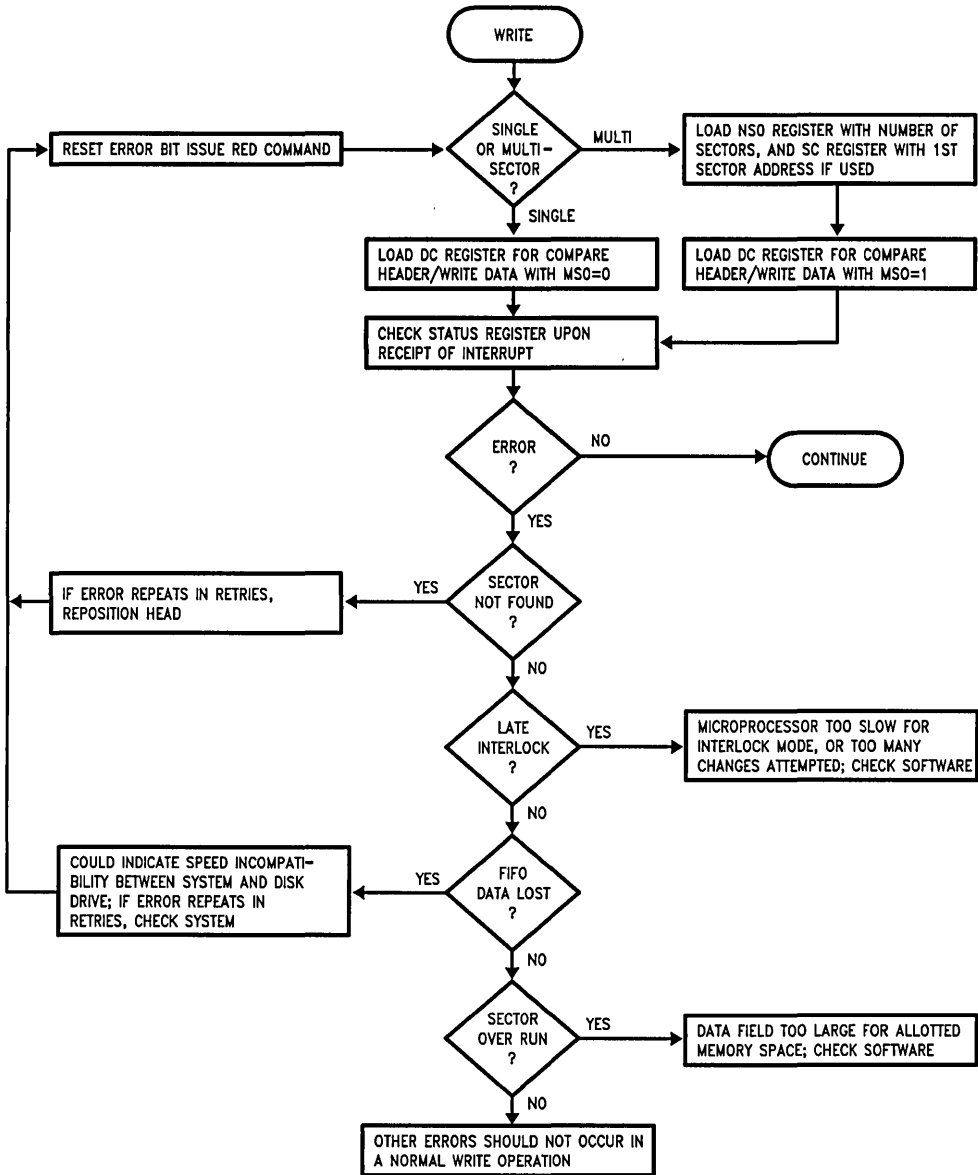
WRITE

SINGLE OR MULTI-SECTOR ?

MULTI

LOAD NSO REGISTER WITH NUMBER OF SECTORS, AND SC REGISTER WITH 1ST SECTOR ADDRESS IF USED

RESET ERROR BIT ISSUE RED COMMAND

SINGLE

LOAD DC REGISTER FOR COMPARE HEADER/WRITE DATA WITH MSO=0

LOAD DC REGISTER FOR COMPARE HEADER/WRITE DATA WITH MSO=1

CHECK STATUS REGISTER UPON RECEIPT OF INTERRUPT

ERROR ?

NO

CONTINUE

YES

IF ERROR REPEATS IN RETRIES, REPOSITION HEAD

YES

SECTOR NOT FOUND ?

NO

LATE INTERLOCK ?

YES

MICROPROCESSOR TOO SLOW FOR INTERLOCK MODE, OR TOO MANY CHANGES ATTEMPTED; CHECK SOFTWARE

NO

COULD INDICATE SPEED INCOMPATIBILITY BETWEEN SYSTEM AND DISK DRIVE; IF ERROR REPEATS IN RETRIES, CHECK SYSTEM

YES

FIFO DATA LOST ?

NO

SECTOR OVER RUN ?

YES

DATA FIELD TOO LARGE FOR ALLOTTED MEMORY SPACE; CHECK SOFTWARE

NO

OTHER ERRORS SHOULD NOT OCCUR IN A NORMAL WRITE OPERATION